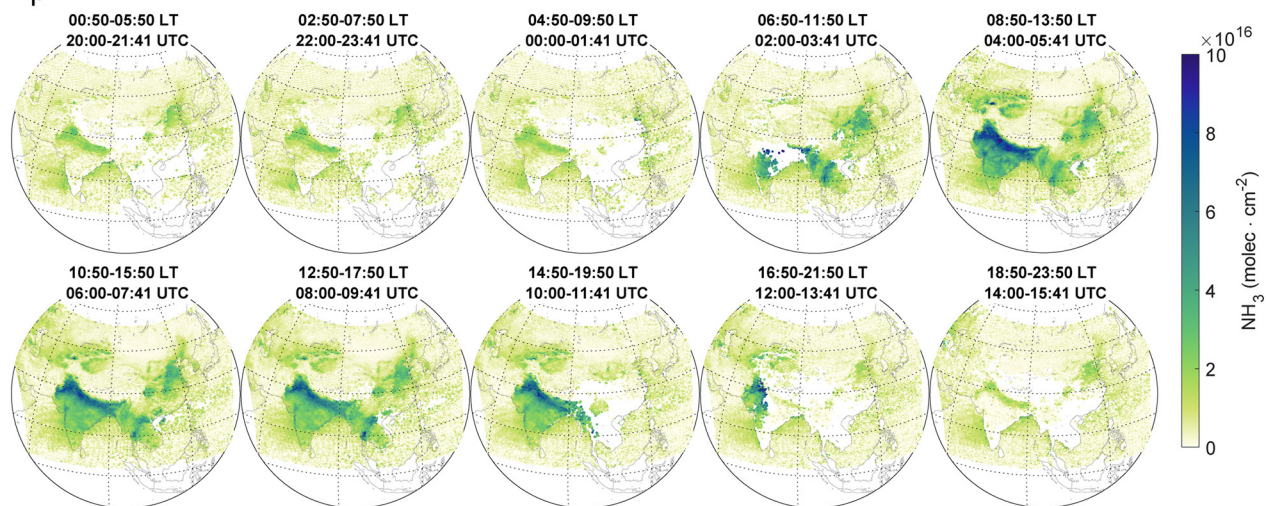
00:50-05:50 LT
20:00-21:41 UTC

02:50-07:50 LT
22:00-23:41 UTC

04:50-09:50 LT
00:00-01:41 UTC

06:50-11:50 LT
02:00-03:41 UTC

08:50-13:50 LT
04:00-05:41 UTC

10:50-15:50 LT
06:00-07:41 UTC

12:50-17:50 LT
08:00-09:41 UTC

14:50-19:50 LT
10:00-11:41 UTC

16:50-21:50 LT
12:00-13:41 UTC

18:50-23:50 LT
14:00-15:41 UTC

$\times 10^{16}$
10
8
6
4
2
0
$NH_3$ (molec $\cdot$ $cm^{-2}$)